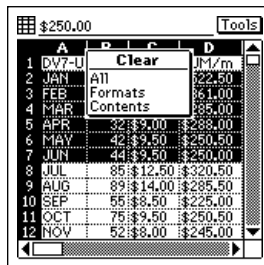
$250.00 Tools

| | A | B | C | D |
|---|---|---|---|---|
| 1 | DV7-U | | | JM/m |
| 2 | JAN | | | 22.50 |
| 3 | FEB | | | 61.00 |
| 4 | MAR | | | 85.00 |
| 5 | APR | 32 | $9.00 | $288.00 |
| 6 | MAY | 42 | $9.50 | $250.00 |
| 7 | JUN | 44 | $9.50 | $250.00 |
| 8 | JUL | 85 | $12.50 | $320.50 |
| 9 | AUG | 89 | $14.00 | $285.50 |
| 10 | SEP | 55 | $8.50 | $225.00 |
| 11 | OCT | 75 | $9.50 | $250.50 |
| 12 | NOV | 52 | $8.00 | $245.00 |

Clear
All
Formats
Contents